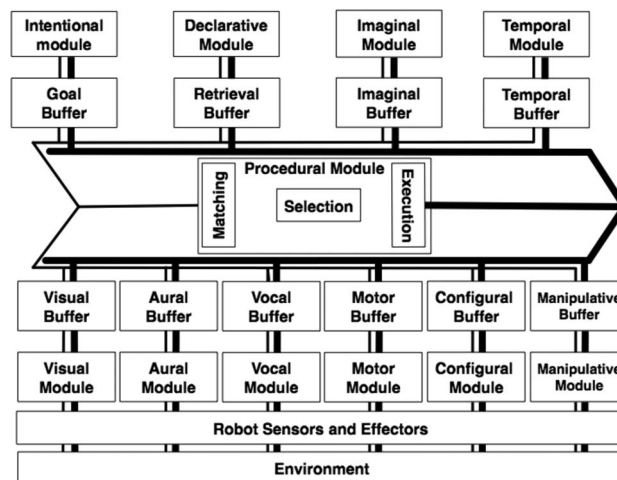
Intentional module

Declarative Module

Imaginal Module

Temporal Module

Goal Buffer

Retrieval Buffer

Imaginal Buffer

Temporal Buffer

Procedural Module

Matching

Selection

Execution

Visual Buffer

Aural Buffer

Vocal Buffer

Motor Buffer

Configural Buffer

Manipulative Buffer

Visual Module

Aural Module

Vocal Module

Motor Module

Configural Module

Manipulative Module

Robot Sensors and Effectors

Environment